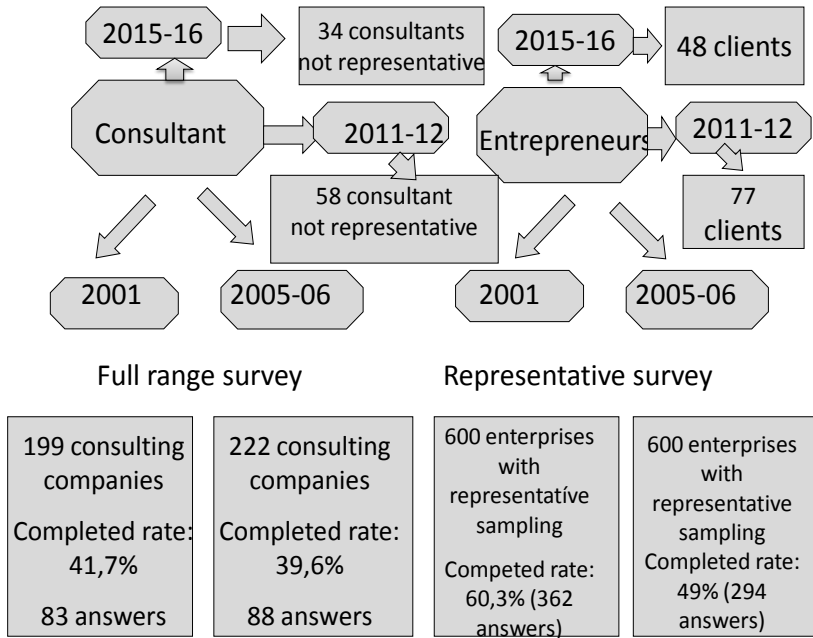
2015-16

34 consultants not representative

2015-16

48 clients

Consultant

2011-12

Entrepreneurs

2011-12

58 consultant not representative

77 clients

2001

2005-06

2001

2005-06

Full range survey

Representative survey

199 consulting companies

Completed rate: 41,7%

83 answers

222 consulting companies

Completed rate: 39,6%

88 answers

600 enterprises with representatíve sampling

Competed rate: 60,3% (362 answers)

600 enterprises with representative sampling

Completed rate: 49% (294 answers)